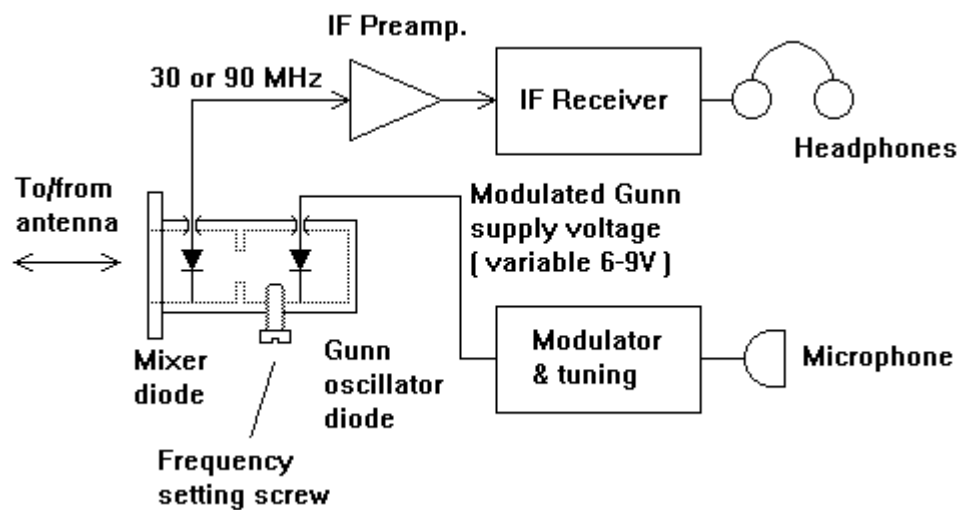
IF Preamp.

30 or 90 MHz

IF Receiver

Headphones

To/from antenna

Modulated Gunn supply voltage ( variable 6-9V )

Mixer diode

Gunn oscillator diode

Modulator & tuning

Microphone

Frequency setting screw